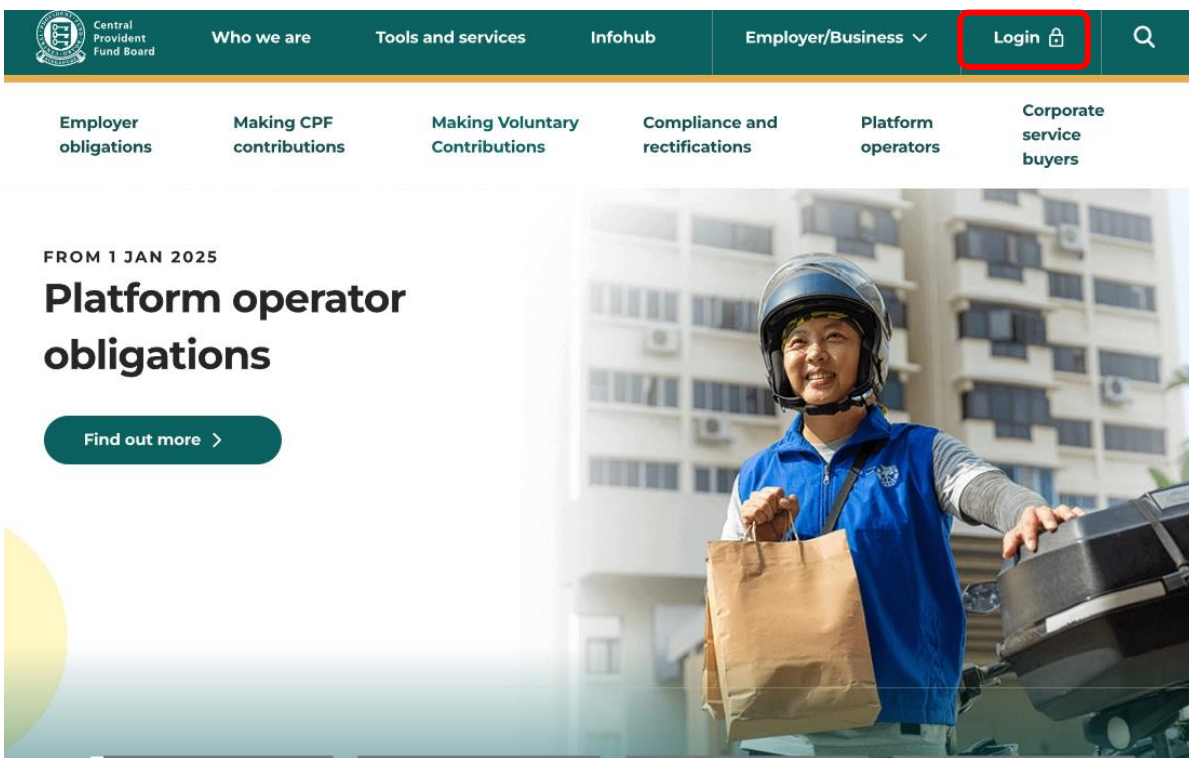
Central Provident Fund Board

Who we are
Tools and services
Infohub
Employer/Business
Login

Employer obligations
Making CPF contributions
Making Voluntary Contributions
Compliance and rectifications
Platform operators
Corporate service buyers

FROM 1 JAN 2025
Platform operator obligations

Find out more